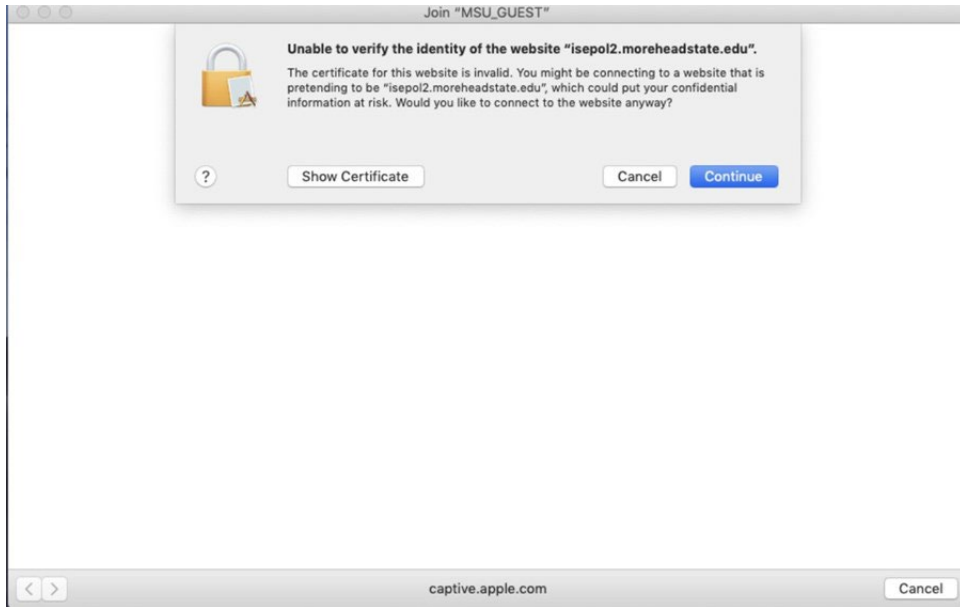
Join "MSU_GUEST"

Unable to verify the identity of the website "isepol2.moreheadstate.edu".

The certificate for this website is invalid. You might be connecting to a website that is pretending to be "isepol2.moreheadstate.edu", which could put your confidential information at risk. Would you like to connect to the website anyway?

?

Show Certificate

Cancel

Continue

< >

captive.apple.com

Cancel